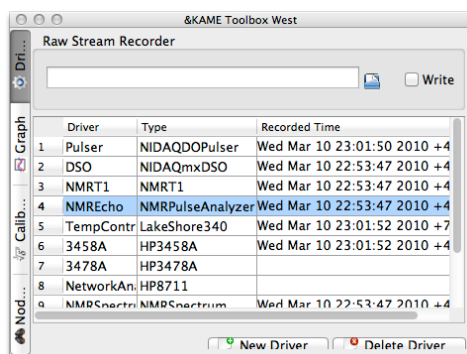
&KAME Toolbox West

Dri...
Graph
Calib...
Nod...

Raw Stream Recorder

Write

| | Driver | Type | Recorded Time |
|---|---|---|---|
| 1 | Pulser | NIDAQDOPulser | Wed Mar 10 23:01:50 2010 +4 |
| 2 | DSO | NIDAQmxDSO | Wed Mar 10 22:53:47 2010 +4 |
| 3 | NMRT1 | NMRT1 | Wed Mar 10 22:53:47 2010 +4 |
| 4 | NMREcho | NMRPulseAnalyzer | Wed Mar 10 22:53:47 2010 +4 |
| 5 | TempContr | LakeShore340 | Wed Mar 10 23:01:52 2010 +7 |
| 6 | 3458A | HP3458A | Wed Mar 10 23:01:52 2010 +4 |
| 7 | 3478A | HP3478A | |
| 8 | NetworkAn | HP8711 | |
| 9 | NMRSpectr | NMRSpectrum | Wed Mar 10 22:53:47 2010 +4 |

New Driver
Delete Driver